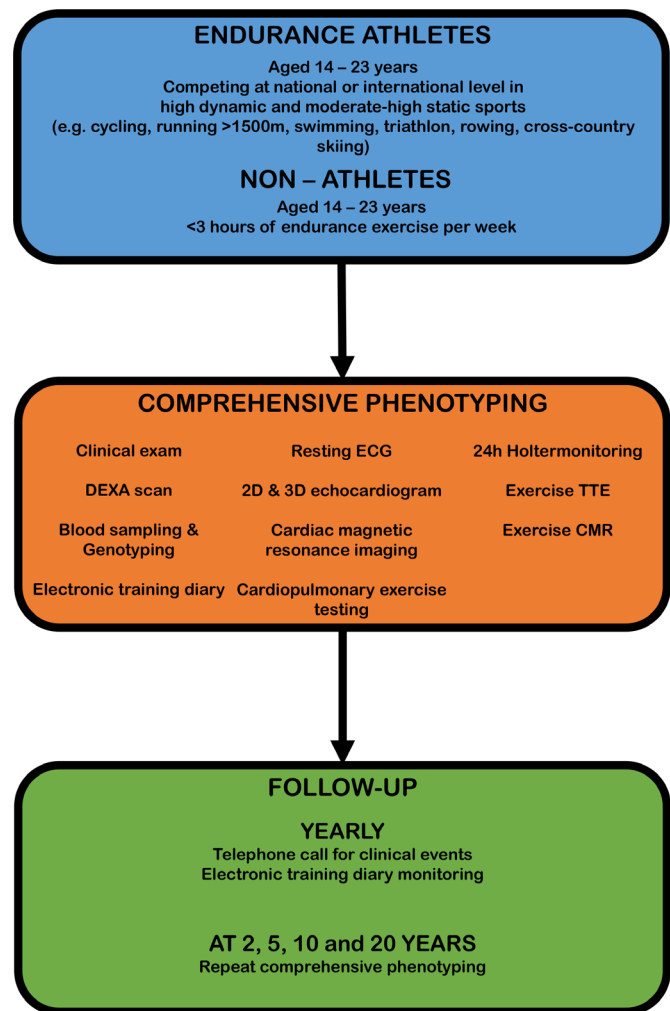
ENDURANCE ATHLETES

Aged 14 – 23 years
Competing at national or international level in high dynamic and moderate-high static sports
(e.g. cycling, running >1500m, swimming, triathlon, rowing, cross-country skiing)

NON – ATHLETES

Aged 14 – 23 years
<3 hours of endurance exercise per week

COMPREHENSIVE PHENOTYPING

Clinical exam
DEXA scan
Blood sampling & Genotyping
Electronic training diary

Resting ECG
2D & 3D echocardiogram
Cardiac magnetic resonance imaging
Cardiopulmonary exercise testing

24h Holtermonitoring
Exercise TTE
Exercise CMR

FOLLOW-UP

YEARLY
Telephone call for clinical events
Electronic training diary monitoring

AT 2, 5, 10 and 20 YEARS
Repeat comprehensive phenotyping